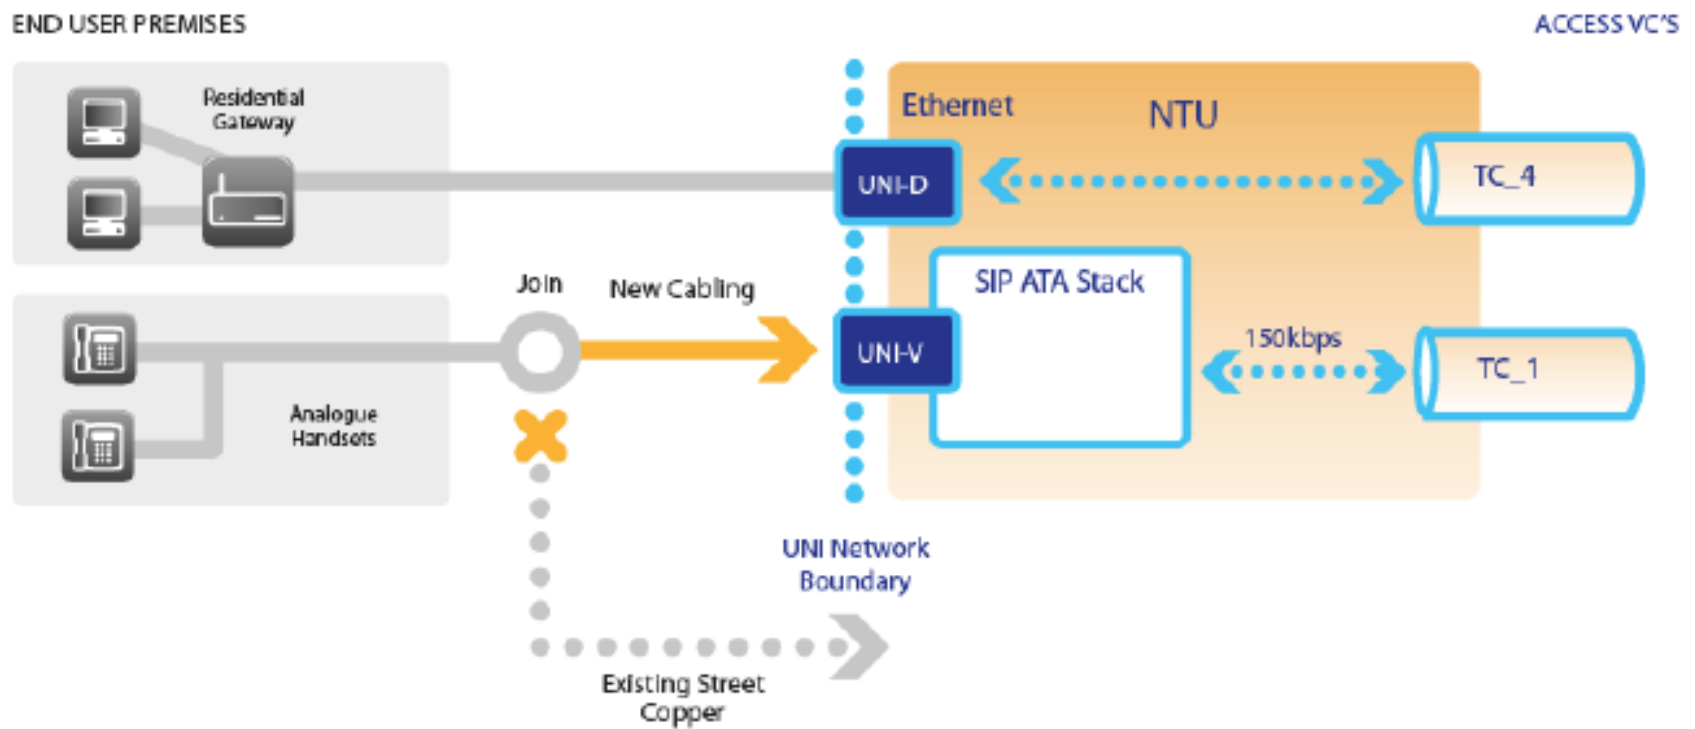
END USER PREMISES

ACCESS VC'S

Residential Gateway

Ethernet

NTU

UNI-D

TC_4

Join

New Cabling

SIP ATA Stack

UNI-V

150kbps

TC_1

Analogue Handsets

UNI Network Boundary

Existing Street Copper